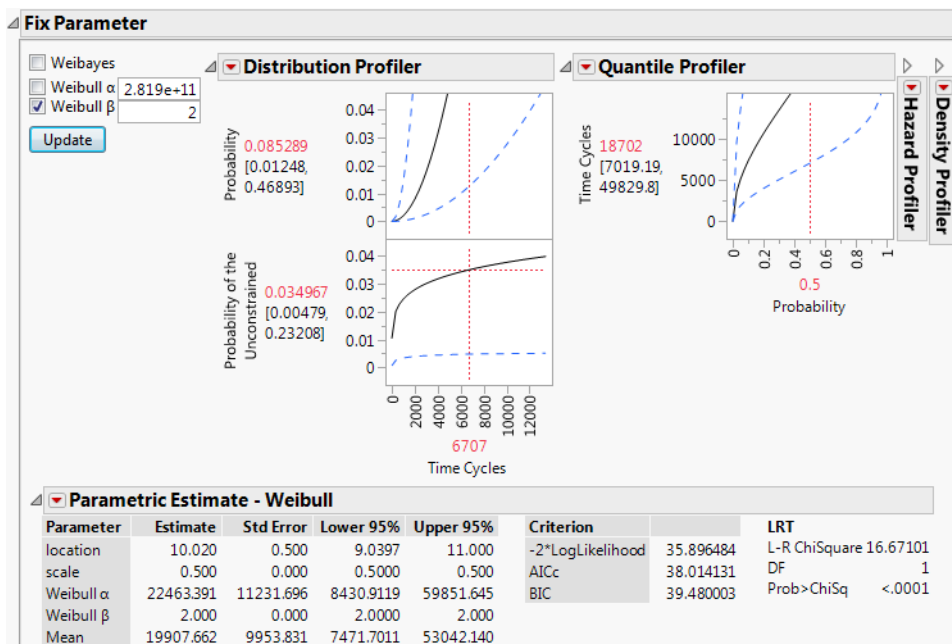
Fix Parameter

Weibayes
Weibull α 2.819e+11
Weibull β 2
Update

Distribution Profiler

Probability 0.085289 [0.01248, 0.46893]

0.04
0.03
0.02
0.01
0

Probability of the Unconstrained 0.034967 [0.00479, 0.23208]

0.04
0.03
0.02
0.01
0

0 2000 4000 6000 8000 10000 12000
6707
Time Cycles

Quantile Profiler

Time Cycles 18702 [7019.19, 49829.8]

10000
5000
0

0 0.2 0.4 0.6 0.8 1
0.5
Probability

Hazard Profiler

Density Profiler

Parametric Estimate - Weibull

| Parameter | Estimate | Std Error | Lower 95% | Upper 95% |
|---|---|---|---|---|
| location | 10.020 | 0.500 | 9.0397 | 11.000 |
| scale | 0.500 | 0.000 | 0.5000 | 0.500 |
| Weibull α | 22463.391 | 11231.696 | 8430.9119 | 59851.645 |
| Weibull β | 2.000 | 0.000 | 2.0000 | 2.000 |
| Mean | 19907.662 | 9953.831 | 7471.7011 | 53042.140 |

| Criterion | |
|---|---|
| -2*LogLikelihood | 35.896484 |
| AICc | 38.014131 |
| BIC | 39.480003 |

LRT
L-R ChiSquare 16.67101
DF 1
Prob>ChiSq <.0001